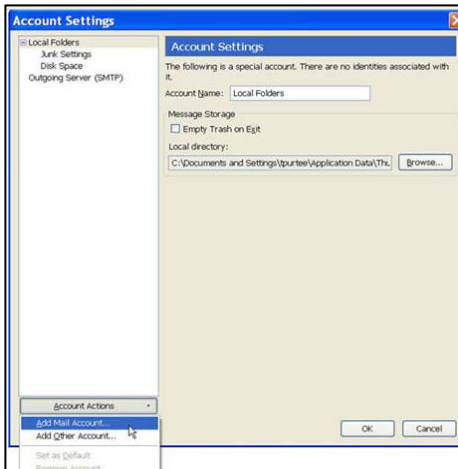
Account Settings

Local Folders
Junk Settings
Disk Space
Outgoing Server (SMTP)

Account Settings

The following is a special account. There are no identities associated with it.

Account Name: Local Folders

Message Storage

Empty Trash on Exit

Local directory:

C:\Documents and Settings\tpurtee\Application Data\Thu

Browse...

Account Actions

Add Mail Account...
Add Other Account...
Set as Default
Remove Account

OK
Cancel